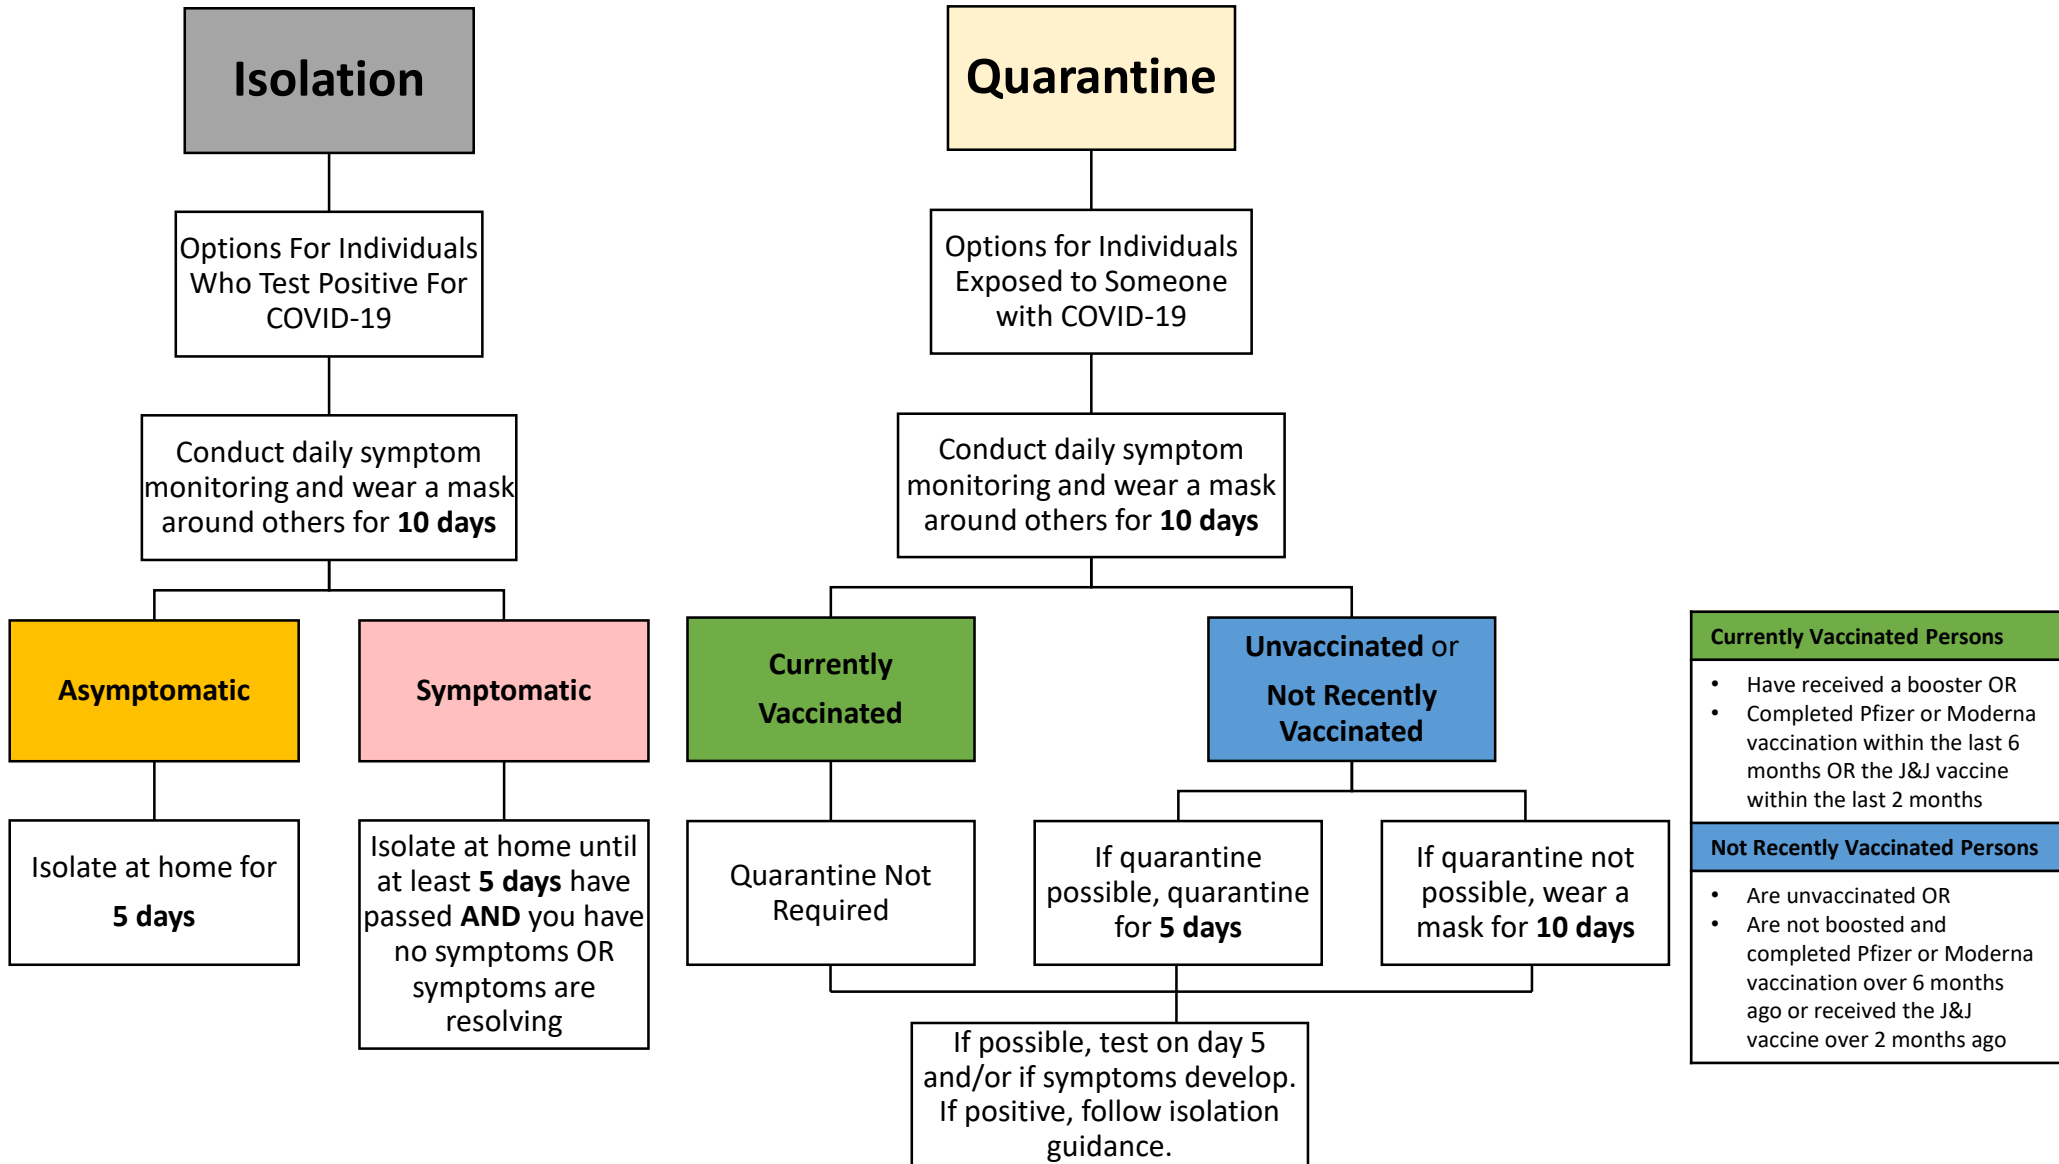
Isolation

Options For Individuals Who Test Positive For COVID-19

Conduct daily symptom monitoring and wear a mask around others for **10 days**

Asymptomatic

Isolate at home for **5 days**

Symptomatic

Isolate at home until at least **5 days** have passed **AND** you have no symptoms OR symptoms are resolving

Quarantine

Options for Individuals Exposed to Someone with COVID-19

Conduct daily symptom monitoring and wear a mask around others for **10 days**

Currently Vaccinated

Quarantine Not Required

Unvaccinated or Not Recently Vaccinated

If quarantine possible, quarantine for **5 days**

If quarantine not possible, wear a mask for **10 days**

If possible, test on day 5 and/or if symptoms develop. If positive, follow isolation guidance.

Currently Vaccinated Persons

- Have received a booster OR
- Completed Pfizer or Moderna vaccination within the last 6 months OR the J&J vaccine within the last 2 months

Not Recently Vaccinated Persons

- Are unvaccinated OR
- Are not boosted and completed Pfizer or Moderna vaccination over 6 months ago or received the J&J vaccine over 2 months ago